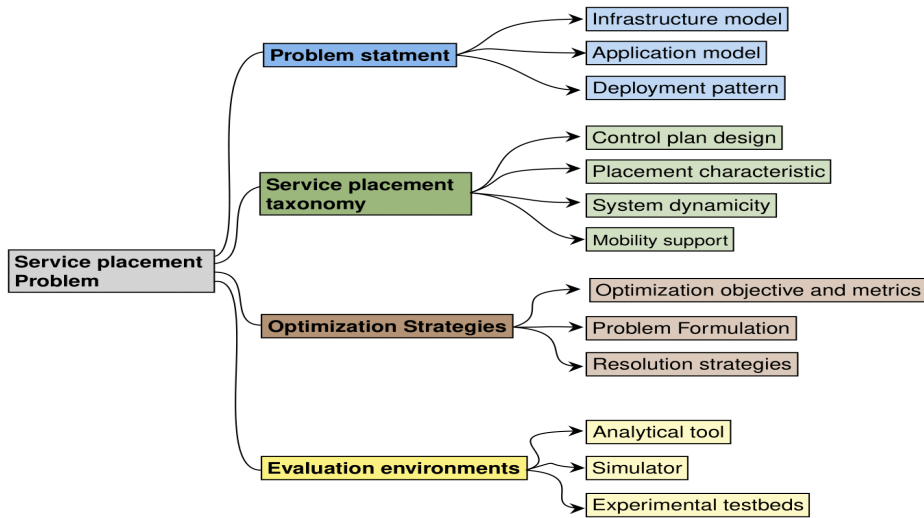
Service placement Problem

Problem statment

Infrastructure model

Application model

Deployment pattern

Service placement taxonomy

Control plan design

Placement characteristic

System dynamicity

Mobility support

Optimization Strategies

Optimization objective and metrics

Problem Formulation

Resolution strategies

Evaluation environments

Analytical tool

Simulator

Experimental testbeds